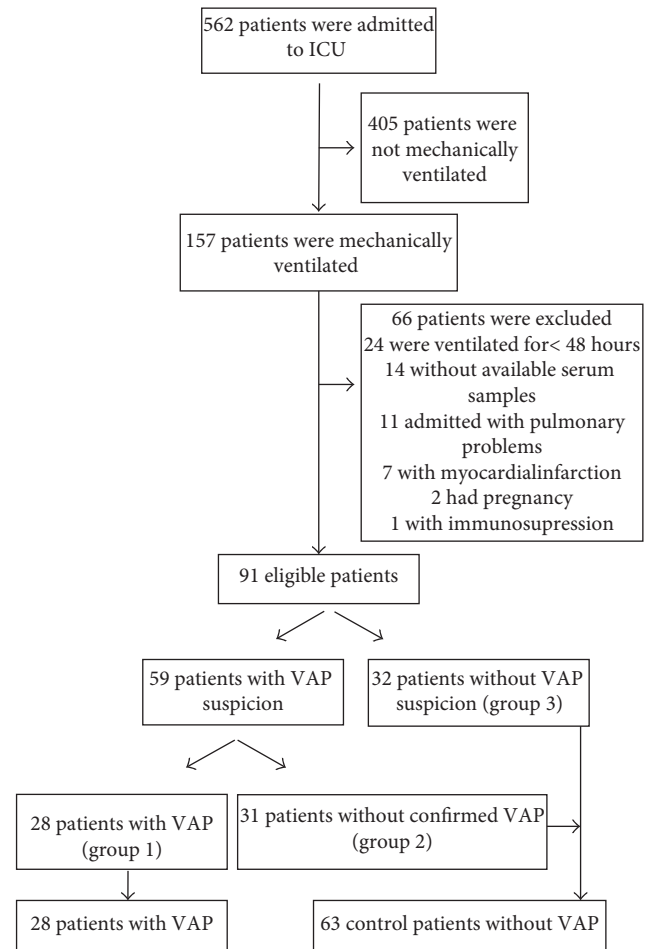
562 patients were admitted to ICU

405 patients were not mechanically ventilated

157 patients were mechanically ventilated

66 patients were excluded
24 were ventilated for< 48 hours
14 without available serum samples
11 admitted with pulmonary problems
7 with myocardialinfarction
2 had pregnancy
1 with immunosupression

91 eligible patients

59 patients with VAP suspicion

32 patients without VAP suspicion (group 3)

28 patients with VAP (group 1)

31 patients without confirmed VAP (group 2)

28 patients with VAP

63 control patients without VAP